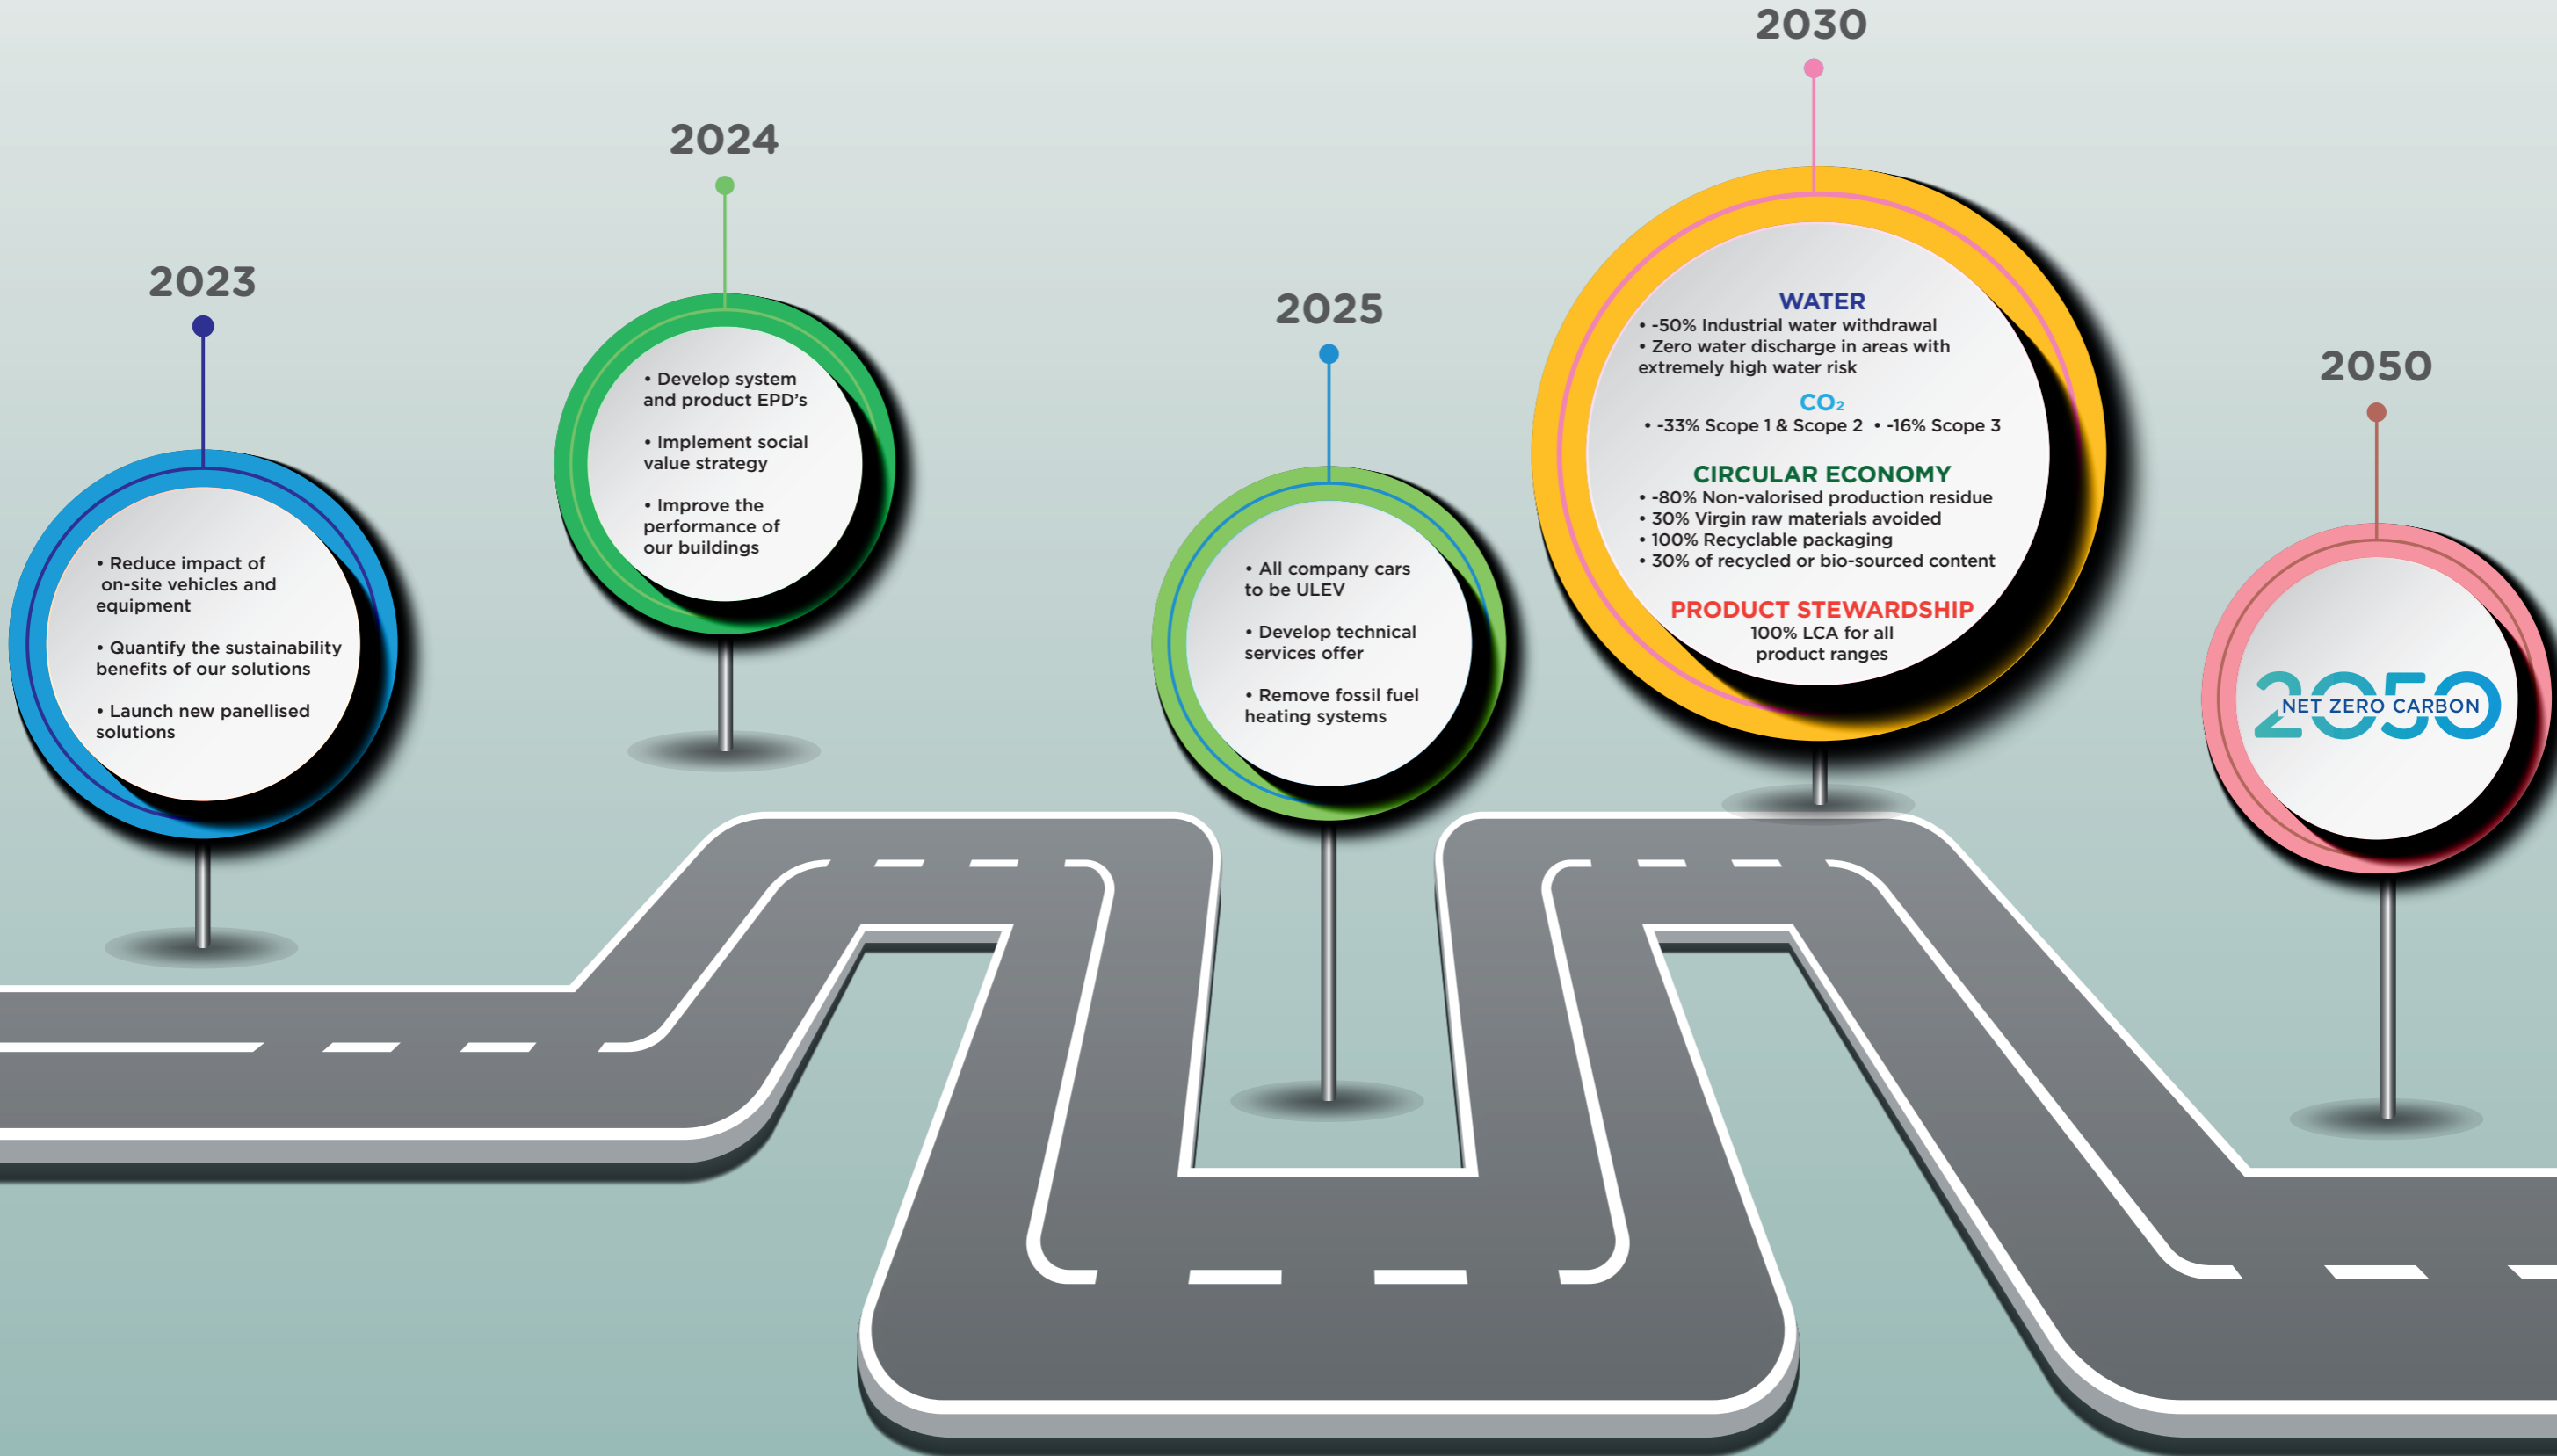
2023

• Reduce impact of on-site vehicles and equipment

• Quantify the sustainability benefits of our solutions

• Launch new panellised solutions

2024

• Develop system and product EPD's

• Implement social value strategy

• Improve the performance of our buildings

2025

• All company cars to be ULEV

• Develop technical services offer

• Remove fossil fuel heating systems

2030

WATER
• -50% Industrial water withdrawal
• Zero water discharge in areas with extremely high water risk

$CO_2$
• -33% Scope 1 & Scope 2 • -16% Scope 3

CIRCULAR ECONOMY
• -80% Non-valorised production residue
• 30% Virgin raw materials avoided
• 100% Recyclable packaging
• 30% of recycled or bio-sourced content

PRODUCT STEWARDSHIP
100% LCA for all product ranges

2050

2050
NET ZERO CARBON